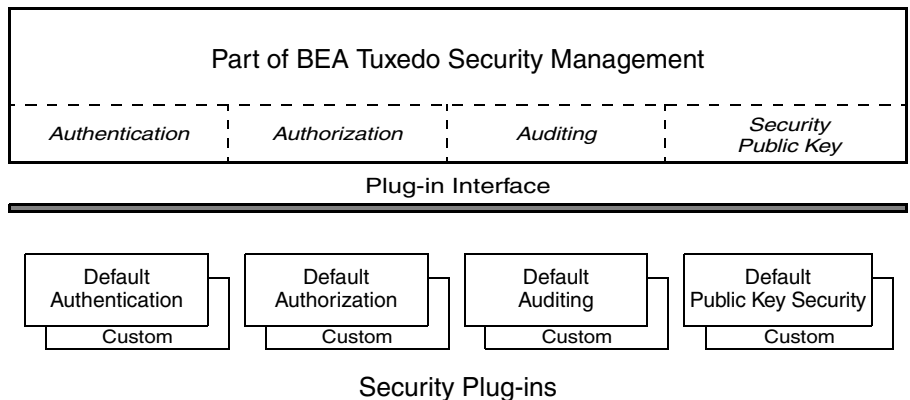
Part of BEA Tuxedo Security Management

Authentication

Authorization

Auditing

Security Public Key

Plug-in Interface

Default Authentication

Custom

Default Authorization

Custom

Default Auditing

Custom

Default Public Key Security

Custom

Security Plug-ins